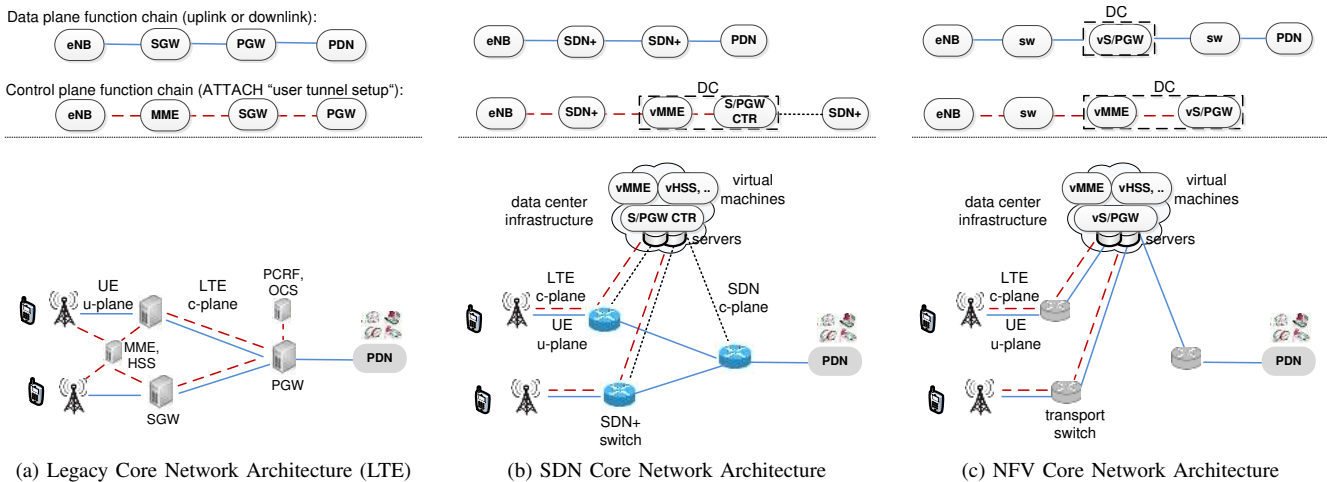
Data plane function chain (uplink or downlink):

eNB SGW PGW PDN

Control plane function chain (ATTACH "user tunnel setup"):

eNB MME SGW PGW

UE u-plane

LTE c-plane

PCRF, OCS

MME, HSS

PGW

SGW

PDN

(a) Legacy Core Network Architecture (LTE)

eNB SDN+ SDN+ PDN

DC

eNB SDN+ vMME S/PGW CTR SDN+

vMME vHSS, .. virtual machines

data center infrastructure

S/PGW CTR

servers

LTE c-plane

SDN c-plane

UE u-plane

PDN

SDN+ switch

(b) SDN Core Network Architecture

DC

eNB sw vS/PGW sw PDN

DC

eNB sw vMME vS/PGW

vMME vHSS, .. virtual machines

data center infrastructure

vS/PGW

servers

LTE c-plane

UE u-plane

PDN

transport switch

(c) NFV Core Network Architecture